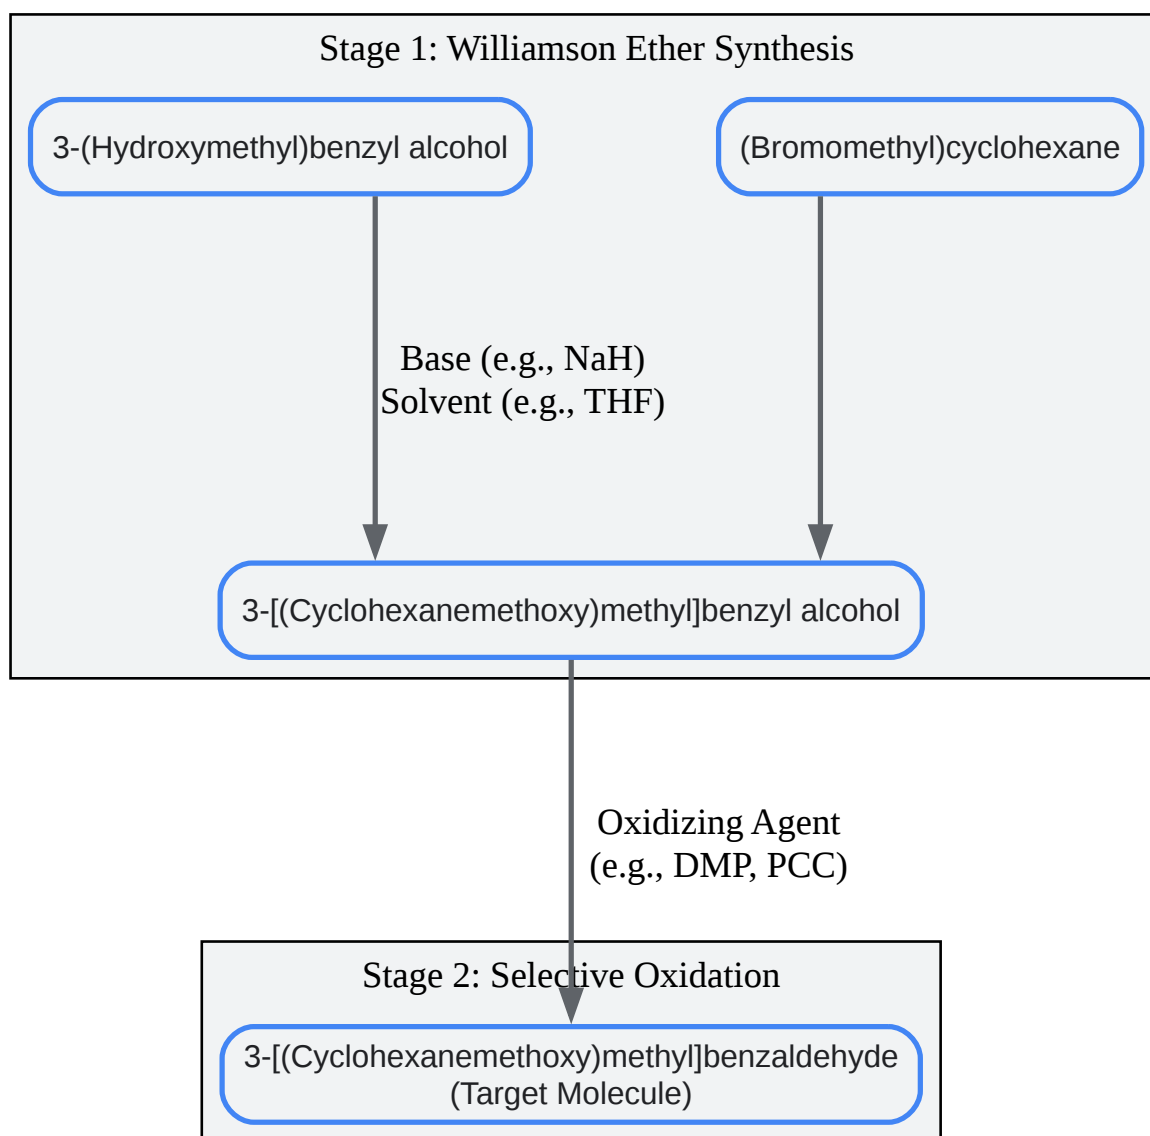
Stage 1: Williamson Ether Synthesis

3-(Hydroxymethyl)benzyl alcohol

(Bromomethyl)cyclohexane

Base (e.g., NaH)
Solvent (e.g., THF)

3-[(Cyclohexanemethoxy)methyl]benzyl alcohol

Oxidizing Agent
(e.g., DMP, PCC)

Stage 2: Selective Oxidation

3-[(Cyclohexanemethoxy)methyl]benzaldehyde
(Target Molecule)